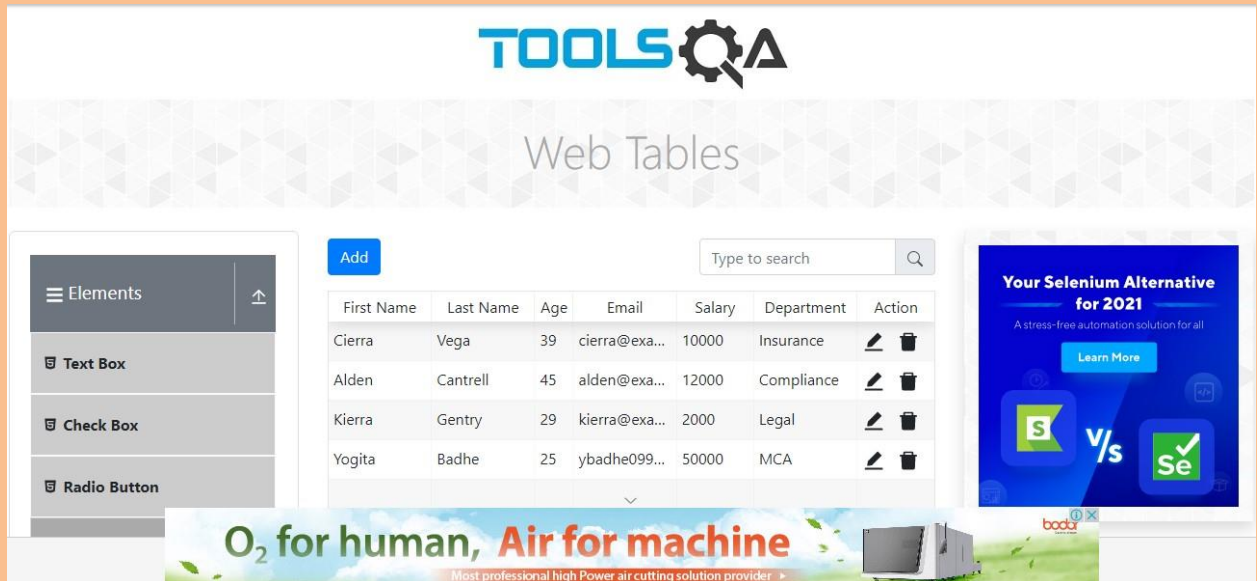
TOOLSQA

Web Tables

Elements

Text Box

Check Box

Radio Button

Add

Type to search

| First Name | Last Name | Age | Email | Salary | Department | Action |
|---|---|---|---|---|---|---|
| Cierra | Vega | 39 | cierra@exa... | 10000 | Insurance | |
| Alden | Cantrell | 45 | alden@exa... | 12000 | Compliance | |
| Kierra | Gentry | 29 | kierra@exa... | 2000 | Legal | |
| Yogita | Badhe | 25 | ybadhe099... | 50000 | MCA | |

Your Selenium Alternative for 2021

A stress-free automation solution for all

Learn More

S V/s Se

$O_2$ for human, Air for machine

Most professional high Power air cutting solution provider

bodor